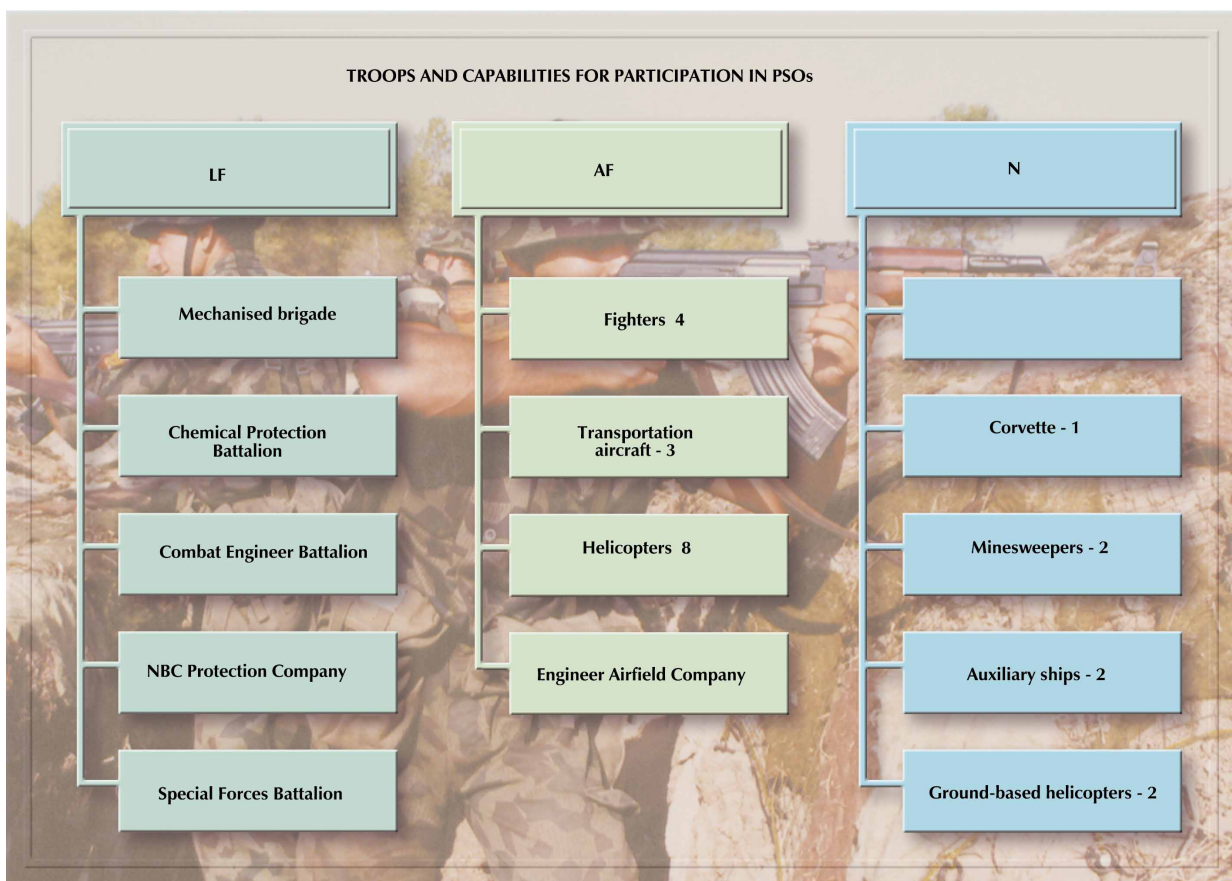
TROOPS AND CAPABILITIES FOR PARTICIPATION IN PSOs

LF

Mechanised brigade

Chemical Protection Battalion

Combat Engineer Battalion

NBC Protection Company

Special Forces Battalion

AF

Fighters 4

Transportation aircraft - 3

Helicopters 8

Engineer Airfield Company

N

Corvette - 1

Minesweepers - 2

Auxiliary ships - 2

Ground-based helicopters - 2